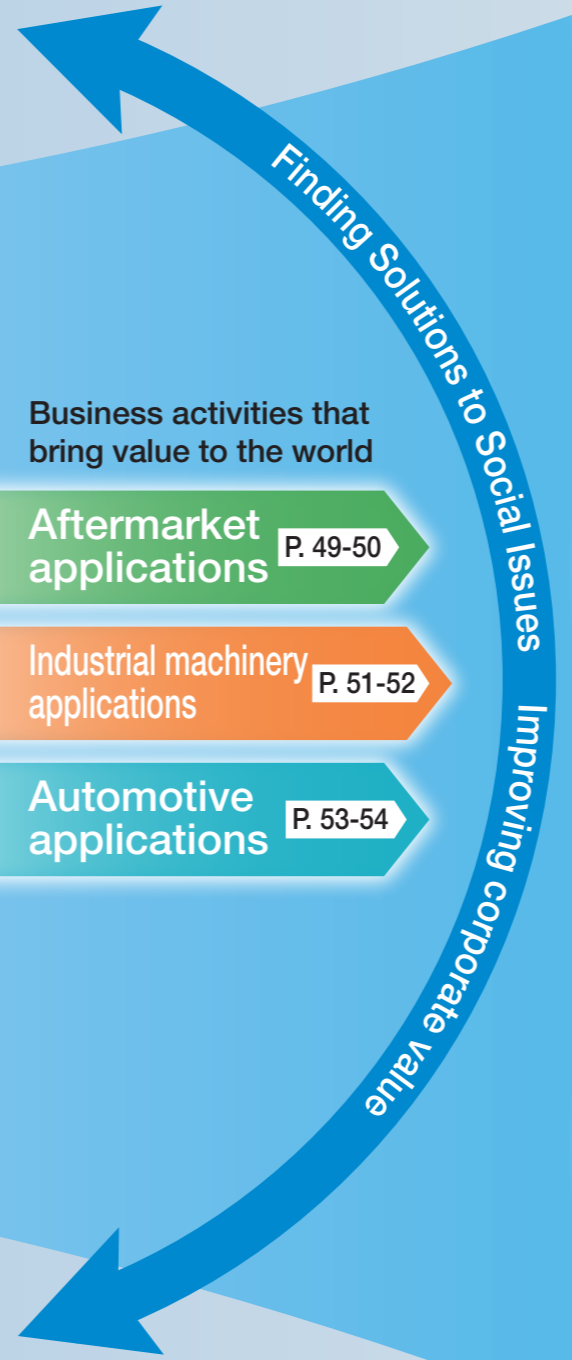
Finding Solutions to Social Issues

Business activities that bring value to the world

Aftermarket applications P. 49-50

Industrial machinery applications P. 51-52

Automotive applications P. 53-54

Improving corporate value